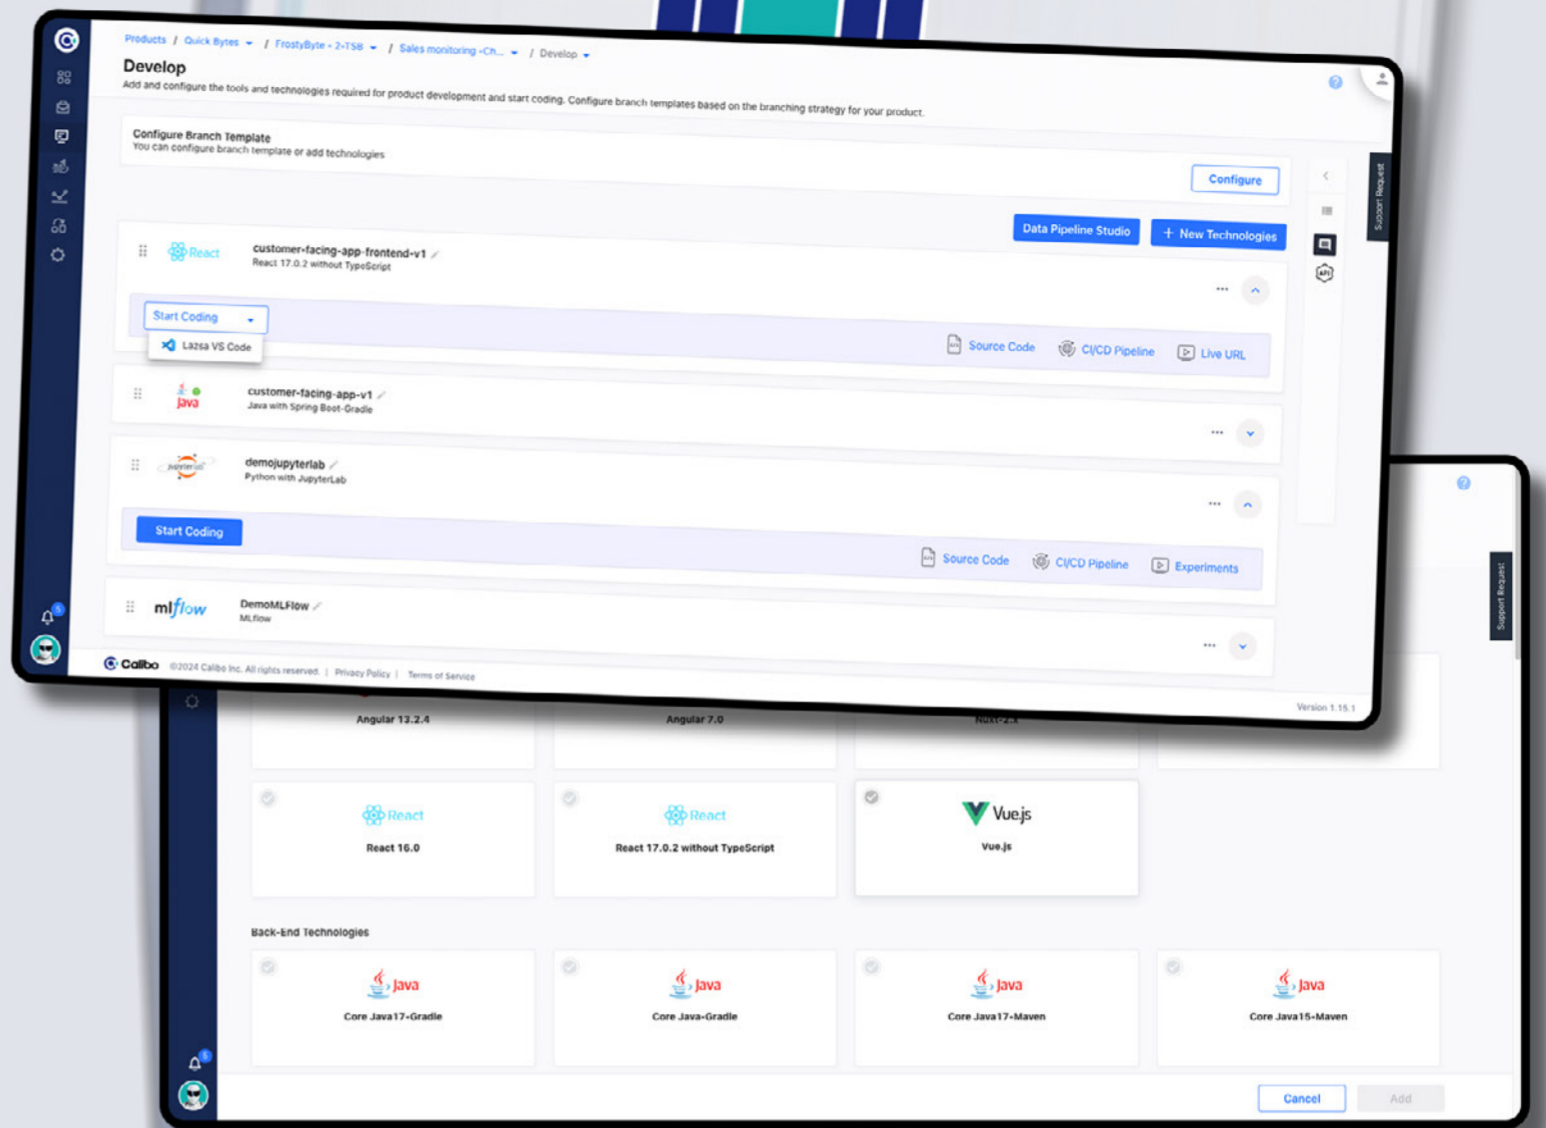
Products / Quick Bytes / FrostyByte - 2-TSB / Sales monitoring -Ch... / Develop

Develop

Add and configure the tools and technologies required for product development and start coding. Configure branch templates based on the branching strategy for your product.

Configure Branch Template
You can configure branch template or add technologies

Configure

Data Pipeline Studio
+ New Technologies

React
customer-facing-app-frontend-v1
React 17.0.2 without TypeScript

Start Coding
Lazsa VS Code

Source Code
CI/CD Pipeline
Live URL

Java
customer-facing-app-v1
Java with Spring Boot-Gradle

jupyterlab
demojupyterlab
Python with JupyterLab

Start Coding

Source Code
CI/CD Pipeline
Experiments

mlflow
DemoMLFlow
MLflow

Calibo ©2024 Calibo Inc. All rights reserved. | Privacy Policy | Terms of Service

Version 1.15.1

Support Request

Angular 13.2.4
Angular 7.0
Nuxt-2.x

React
React 16.0

React
React 17.0.2 without TypeScript

Vue.js
Vue.js

Back-End Technologies

Java
Core Java17-Gradle

Java
Core Java-Gradle

Java
Core Java17-Maven

Java
Core Java15-Maven

Cancel
Add

Support Request